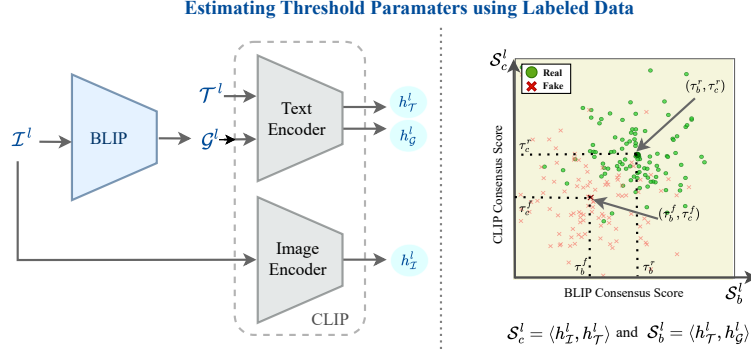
Estimating Threshold Paramaters using Labeled Data

$\mathcal{I}^l$

BLIP

$\mathcal{T}^l$

$\mathcal{G}^l$

Text Encoder

$h^l_{\mathcal{T}}$

$h^l_{\mathcal{G}}$

Image Encoder

$h^l_{\mathcal{I}}$

CLIP

$\mathcal{S}^l_c$

Real

Fake

$(\tau^r_b, \tau^r_c)$

$\tau^r_c$

$\tau^f_c$

$(\tau^f_b, \tau^f_c)$

$\tau^f_b$

$\tau^r_b$

CLIP Consensus Score

BLIP Consensus Score

$\mathcal{S}^l_b$

$\mathcal{S}^l_c = \langle h^l_{\mathcal{I}}, h^l_{\mathcal{T}} \rangle$ and $\mathcal{S}^l_b = \langle h^l_{\mathcal{T}}, h^l_{\mathcal{G}} \rangle$